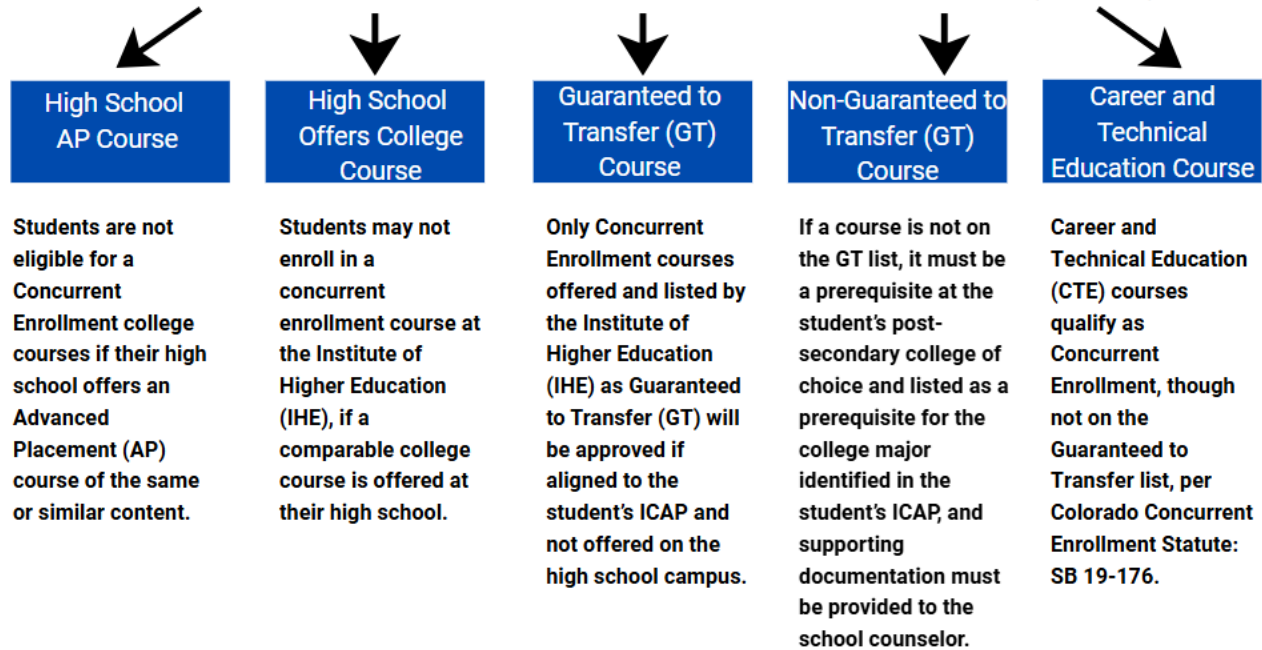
High School AP Course

Students are not eligible for a Concurrent Enrollment college courses if their high school offers an Advanced Placement (AP) course of the same or similar content.

High School Offers College Course

Students may not enroll in a concurrent enrollment course at the Institute of Higher Education (IHE), if a comparable college course is offered at their high school.

Guaranteed to Transfer (GT) Course

Only Concurrent Enrollment courses offered and listed by the Institute of Higher Education (IHE) as Guaranteed to Transfer (GT) will be approved if aligned to the student's ICAP and not offered on the high school campus.

Non-Guaranteed to Transfer (GT) Course

If a course is not on the GT list, it must be a prerequisite at the student's post-secondary college of choice and listed as a prerequisite for the college major identified in the student's ICAP, and supporting documentation must be provided to the school counselor.

Career and Technical Education Course

Career and Technical Education (CTE) courses qualify as Concurrent Enrollment, though not on the Guaranteed to Transfer list, per Colorado Concurrent Enrollment Statute: SB 19-176.